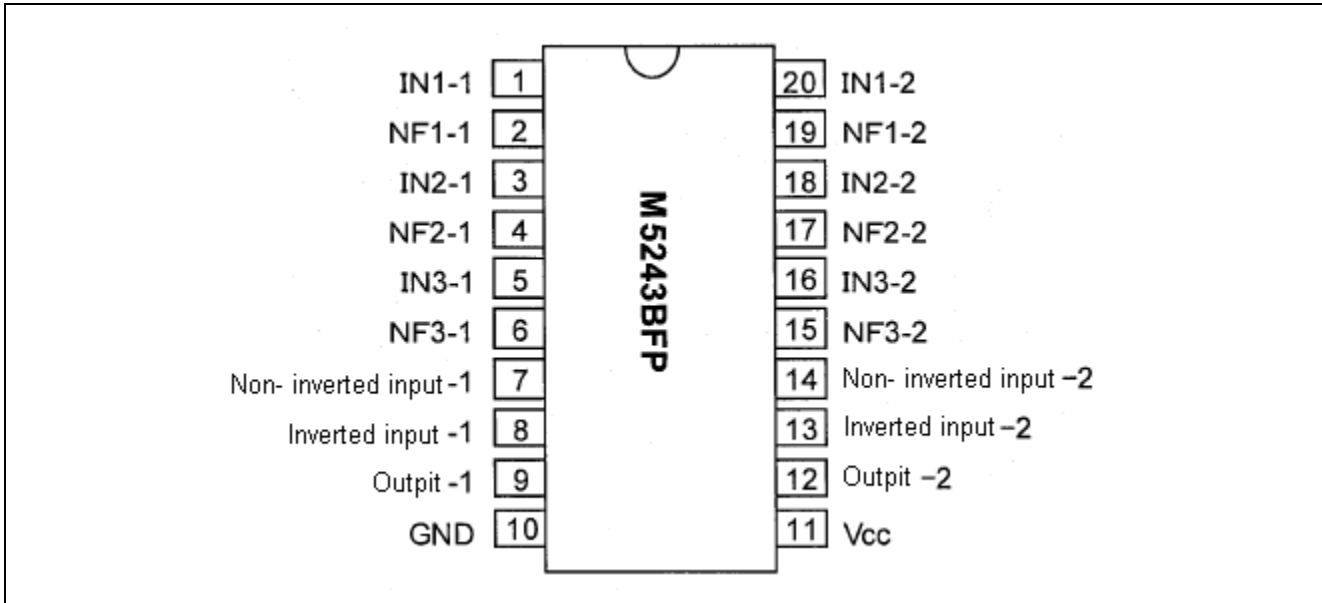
IN1-1 1
NF1-1 2
IN2-1 3
NF2-1 4
IN3-1 5
NF3-1 6
Non- inverted input -1 7
Inverted input -1 8
Outpit -1 9
GND 10

M5243BFP

20 IN1-2
19 NF1-2
18 IN2-2
17 NF2-2
16 IN3-2
15 NF3-2
14 Non- inverted input -2
13 Inverted input -2
12 Outpit -2
11 Vcc